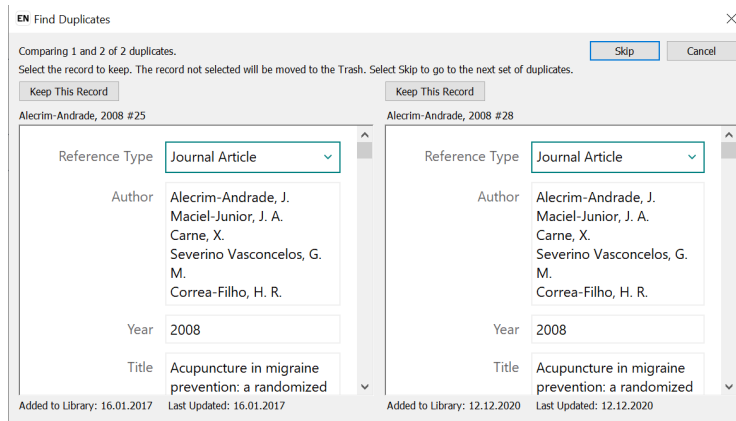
EN Find Duplicates

Comparing 1 and 2 of 2 duplicates.

Skip

Cancel

Select the record to keep. The record not selected will be moved to the Trash. Select Skip to go to the next set of duplicates.

Keep This Record

Alecrim-Andrade, 2008 #25

Reference Type Journal Article

Author Alecrim-Andrade, J.
Maciel-Junior, J. A.
Carne, X.
Severino Vasconcelos, G. M.
Correa-Filho, H. R.

Year 2008

Title Acupuncture in migraine prevention: a randomized

Added to Library: 16.01.2017 Last Updated: 16.01.2017

Keep This Record

Alecrim-Andrade, 2008 #28

Reference Type Journal Article

Author Alecrim-Andrade, J.
Maciel-Junior, J. A.
Carne, X.
Severino Vasconcelos, G. M.
Correa-Filho, H. R.

Year 2008

Title Acupuncture in migraine prevention: a randomized

Added to Library: 12.12.2020 Last Updated: 12.12.2020